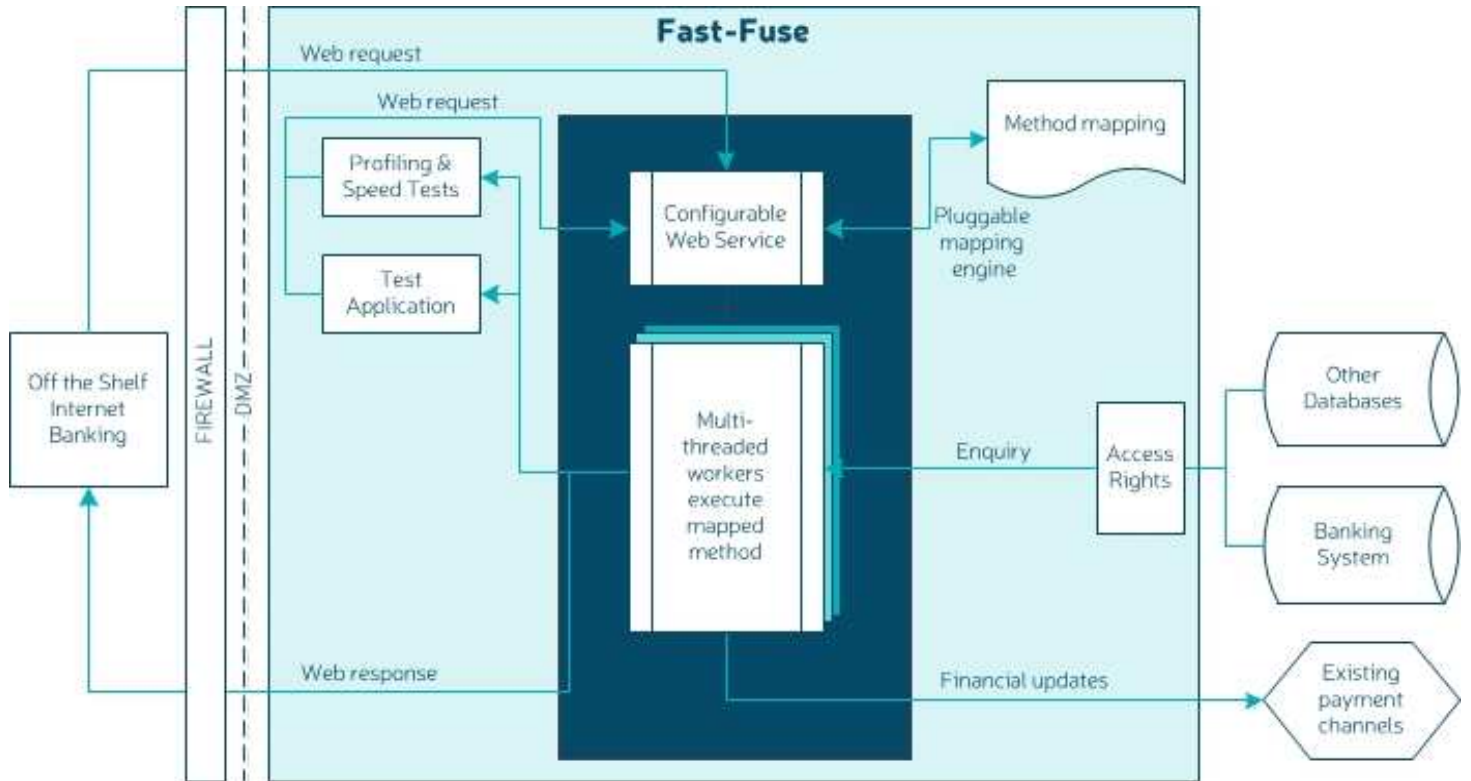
Fast-Fuse

Web request

Web request

Profiling & Speed Tests

Test Application

Configurable Web Service

Method mapping

Pluggable mapping engine

Off the Shelf Internet Banking

FIREWALL

DMZ

Multi-threaded workers execute mapped method

Enquiry

Access Rights

Other Databases

Banking System

Web response

Financial updates

Existing payment channels